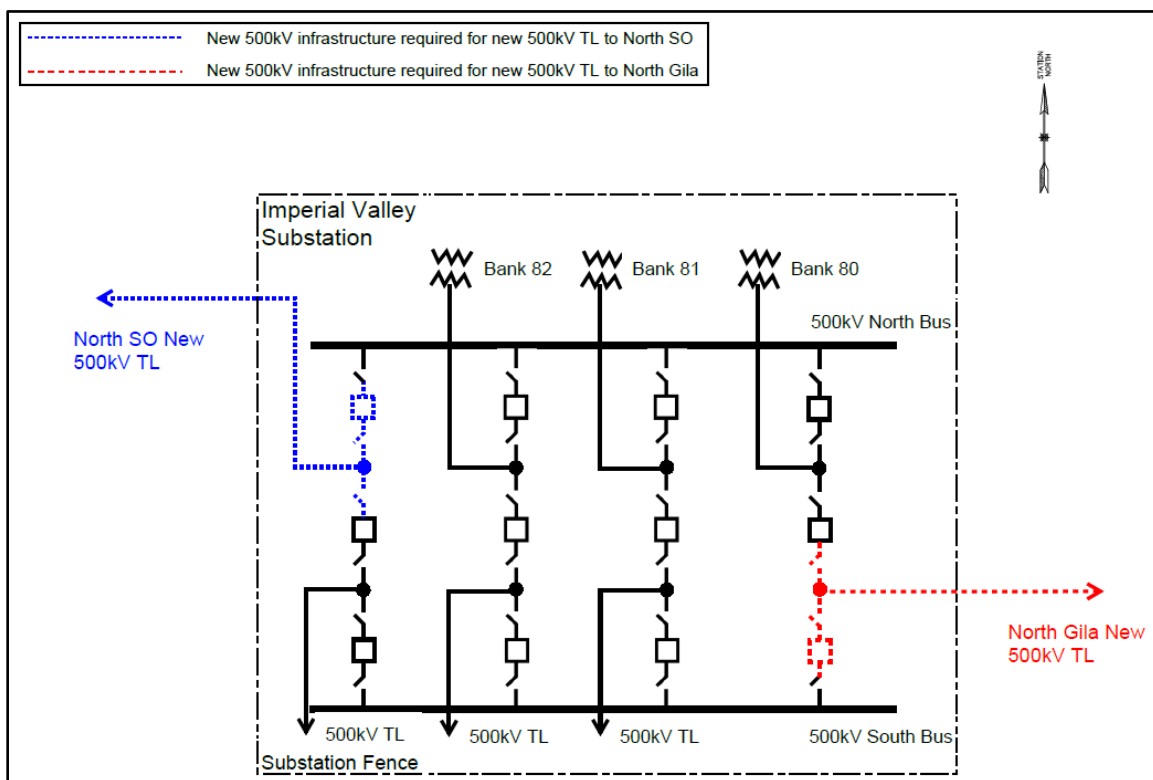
New 500kV infrastructure required for new 500kV TL to North SO

New 500kV infrastructure required for new 500kV TL to North Gila

STATION NORTH

Imperial Valley Substation

Bank 82

Bank 81

Bank 80

North SO New 500kV TL

500kV North Bus

North Gila New 500kV TL

500kV TL

500kV TL

500kV TL

500kV South Bus

Substation Fence